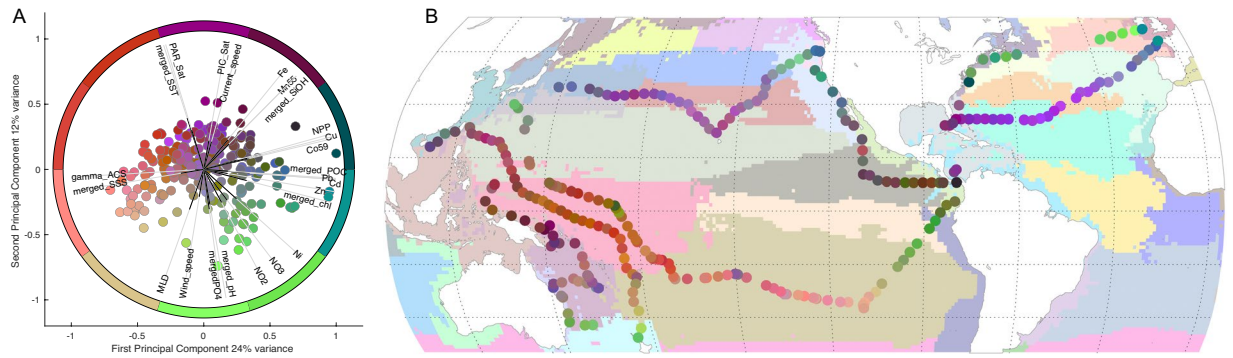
A

B

PAR_Sat
merged_SST
PIC_Sat
Current_speed
Fe
Mn55
merged_SiOH
NPP
Cu
Co59
merged_POC
Pb
Cd
Zn
merged_chl
gamma_ACS
merged_SSS
Ni
NO2
NO3
merged_pH
mergedPO4
Wind_speed
MLD

Second Principal Component 12% variance

First Principal Component 24% variance

1
0.5
0
-0.5
-1
-1
-0.5
0
0.5
1